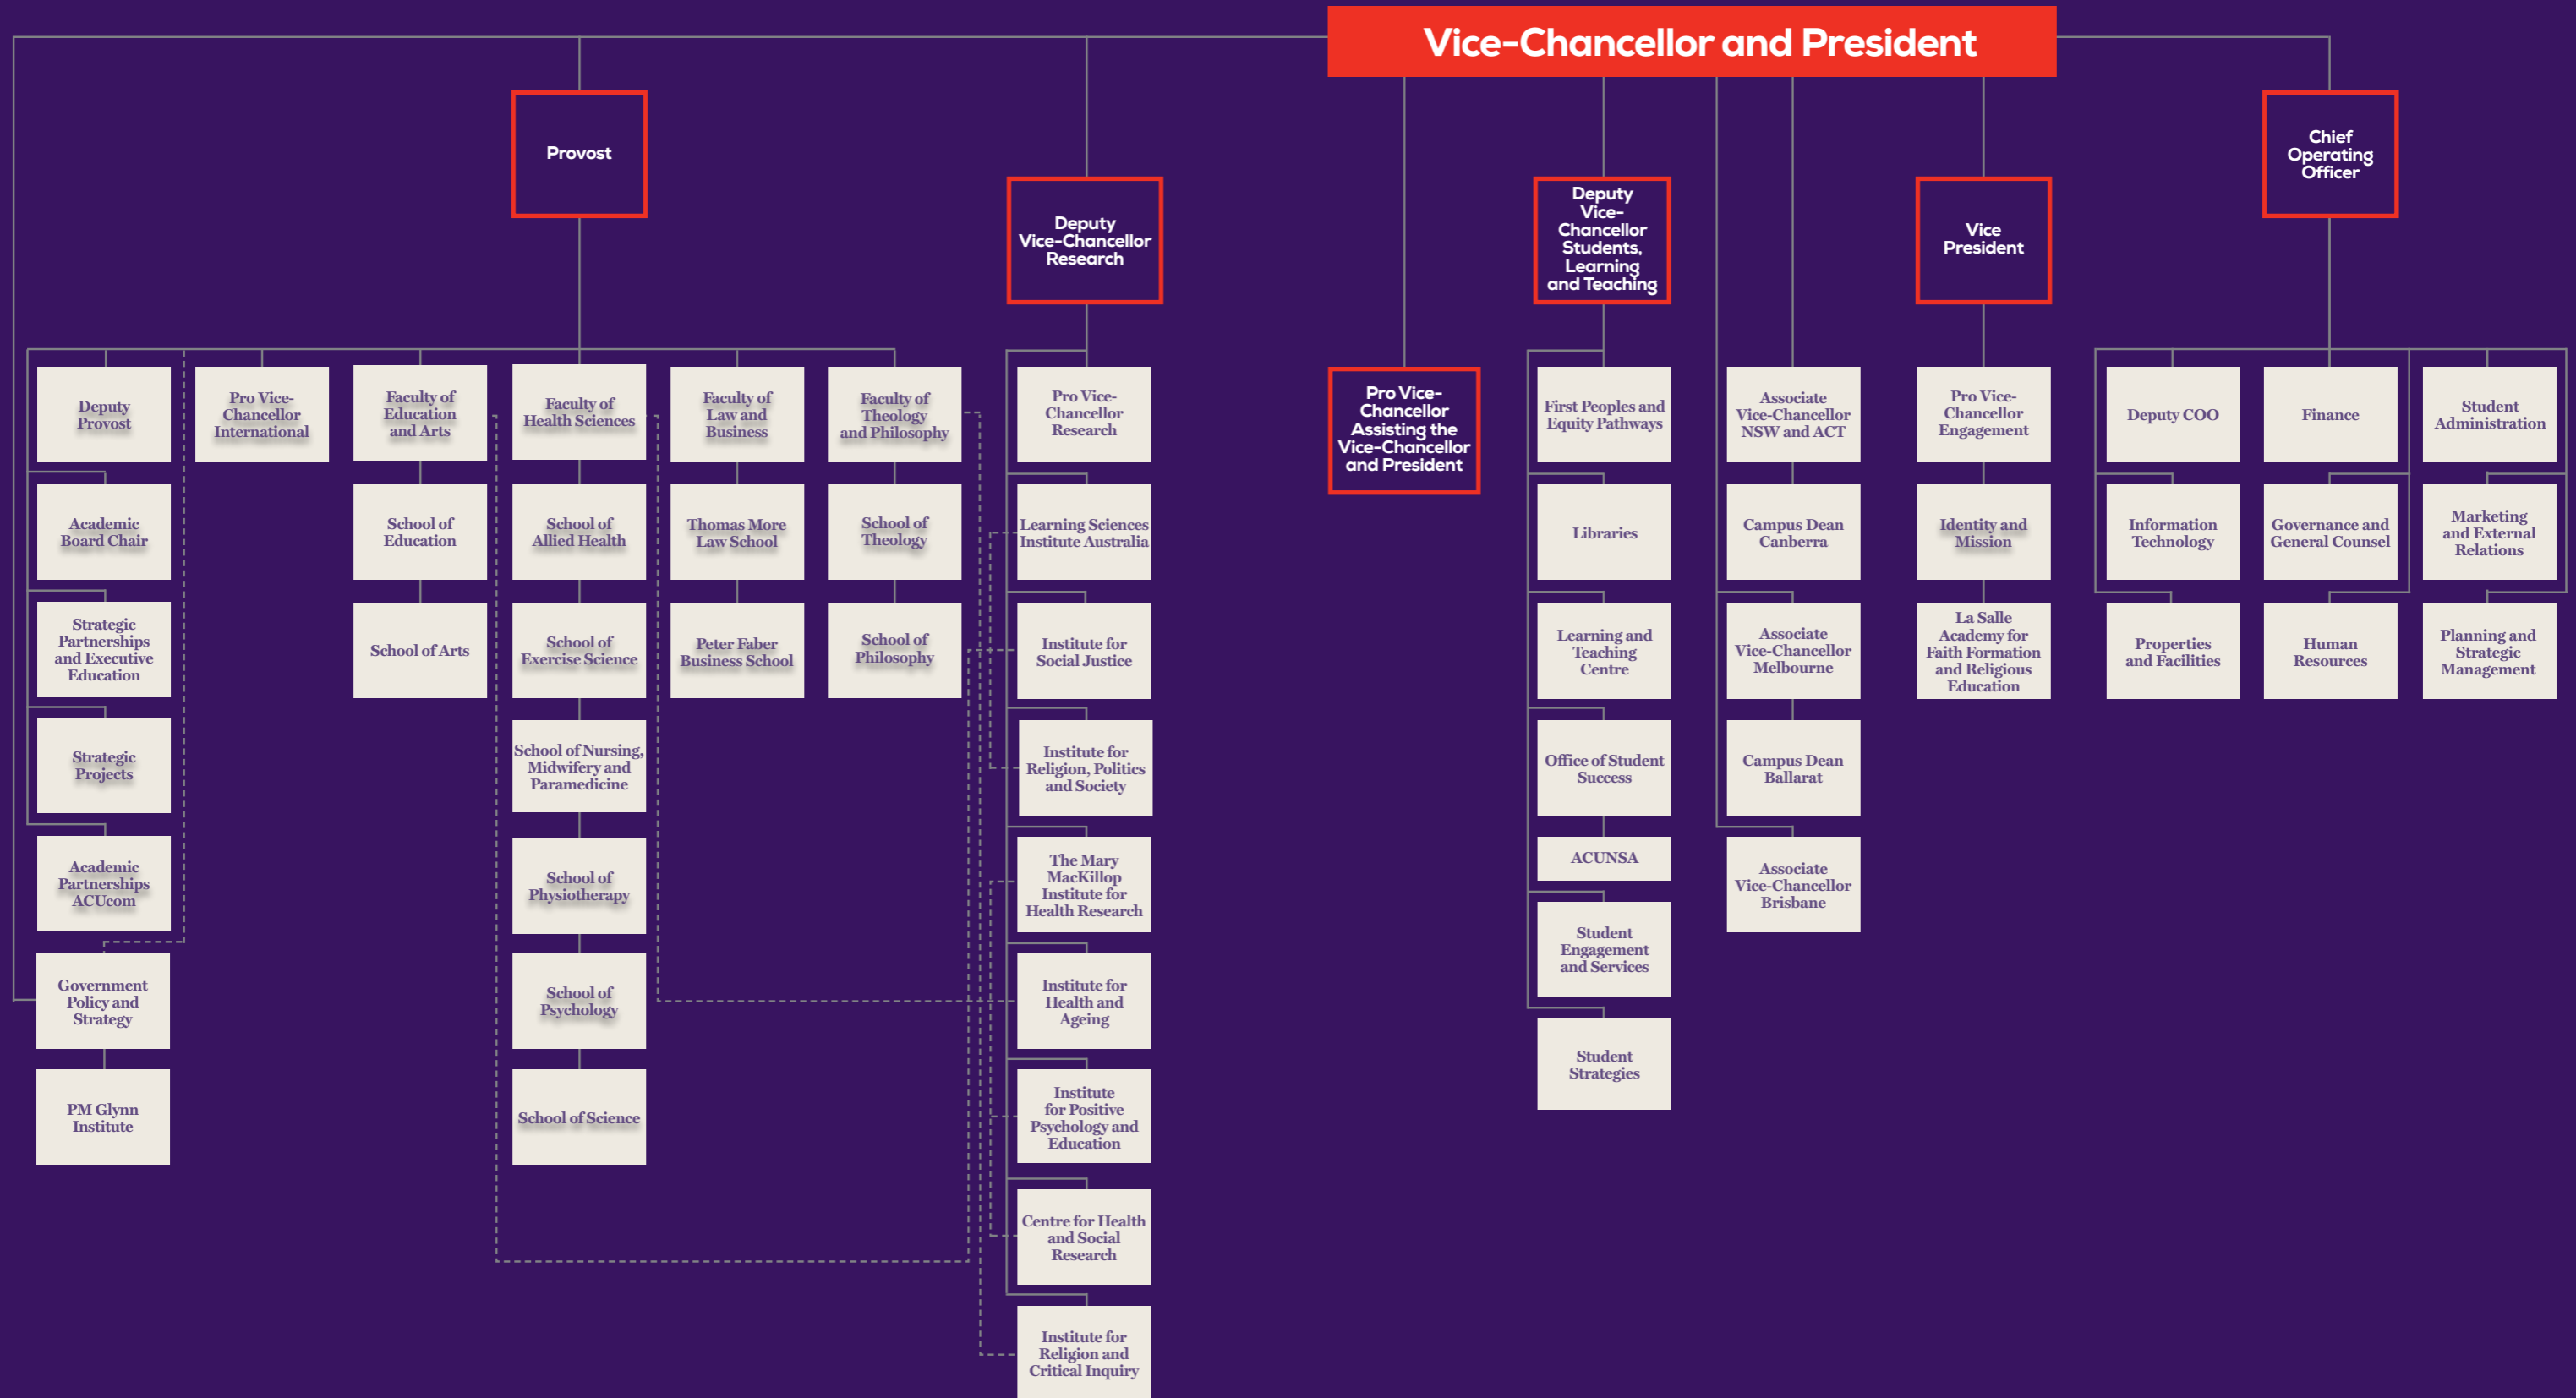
Vice-Chancellor and President

Provost

Deputy Vice-Chancellor Research

Deputy Vice-Chancellor Students, Learning and Teaching

Vice President

Chief Operating Officer

Pro Vice-Chancellor Assisting the Vice-Chancellor and President

Deputy Provost

Academic Board Chair

Strategic Partnerships and Executive Education

Strategic Projects

Academic Partnerships ACUcom

Government Policy and Strategy

PM Glynn Institute

Pro Vice-Chancellor International

Faculty of Education and Arts

School of Education

School of Arts

Faculty of Health Sciences

School of Allied Health

School of Exercise Science

School of Nursing, Midwifery and Paramedicine

School of Physiotherapy

School of Psychology

School of Science

Faculty of Law and Business

Thomas More Law School

Peter Faber Business School

Faculty of Theology and Philosophy

School of Theology

School of Philosophy

Pro Vice-Chancellor Research

Learning Sciences Institute Australia

Institute for Social Justice

Institute for Religion, Politics and Society

The Mary MacKillop Institute for Health Research

Institute for Health and Ageing

Institute for Positive Psychology and Education

Centre for Health and Social Research

Institute for Religion and Critical Inquiry

First Peoples and Equity Pathways

Libraries

Learning and Teaching Centre

Office of Student Success

ACUNSA

Student Engagement and Services

Student Strategies

Associate Vice-Chancellor NSW and ACT

Campus Dean Canberra

Associate Vice-Chancellor Melbourne

Campus Dean Ballarat

Associate Vice-Chancellor Brisbane

Pro Vice-Chancellor Engagement

Identity and Mission

La Salle Academy for Faith Formation and Religious Education

Deputy COO

Information Technology

Properties and Facilities

Finance

Governance and General Counsel

Human Resources

Student Administration

Marketing and External Relations

Planning and Strategic Management